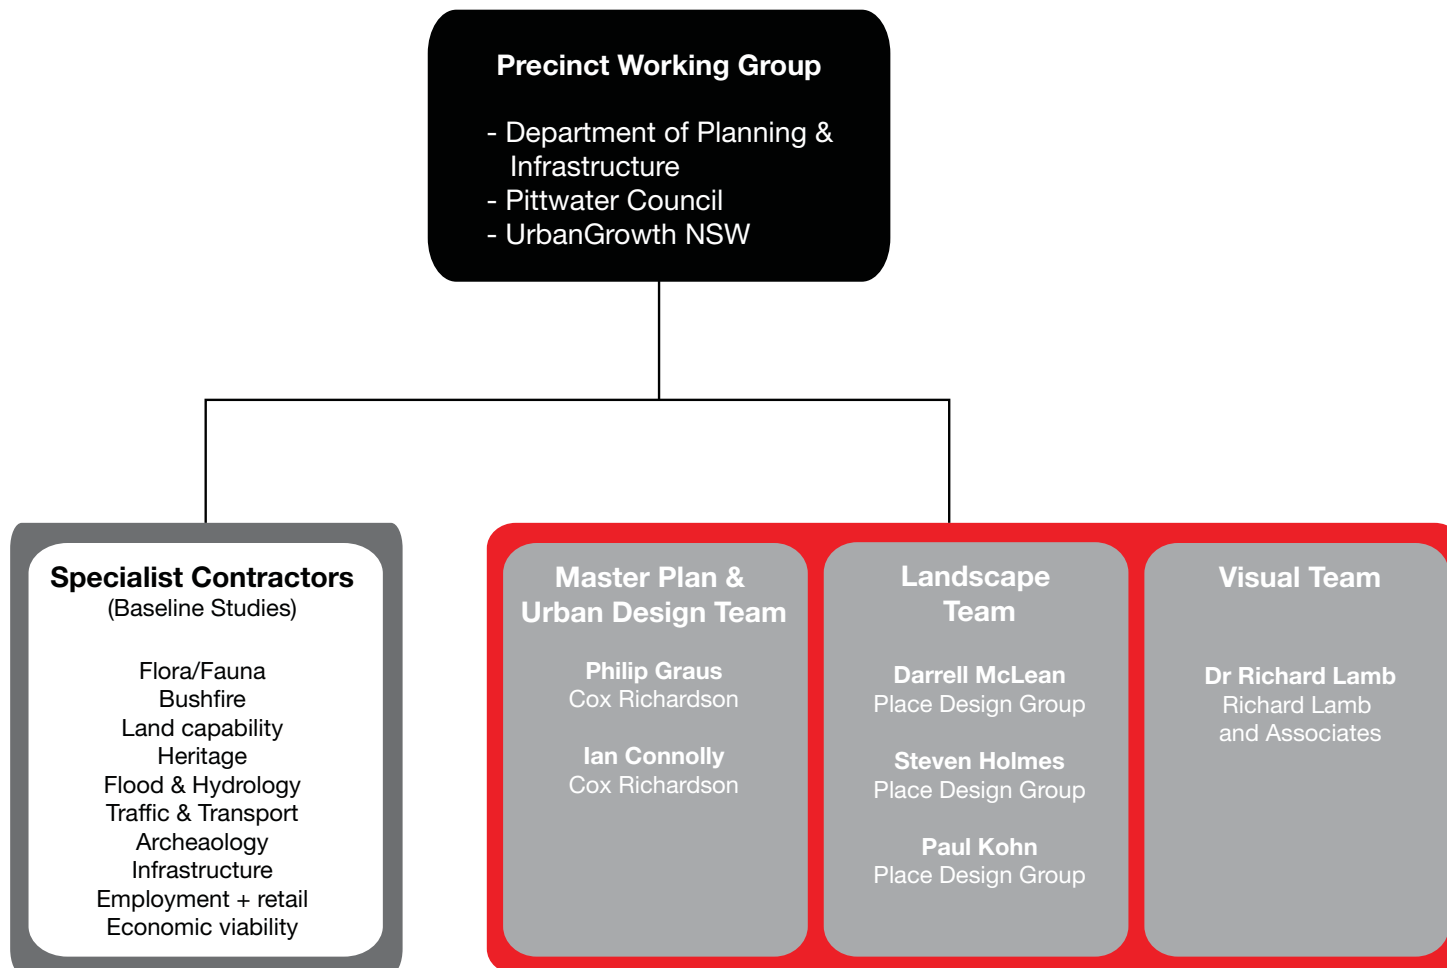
Precinct Working Group

- Department of Planning & Infrastructure
- Pittwater Council
- UrbanGrowth NSW

Specialist Contractors
(Baseline Studies)

Flora/Fauna
Bushfire
Land capability
Heritage
Flood & Hydrology
Traffic & Transport
Archeaology
Infrastructure
Employment + retail
Economic viability

Master Plan & Urban Design Team

Philip Graus
Cox Richardson

Ian Connolly
Cox Richardson

Landscape Team

Darrell McLean
Place Design Group

Steven Holmes
Place Design Group

Paul Kohn
Place Design Group

Visual Team

Dr Richard Lamb
Richard Lamb and Associates